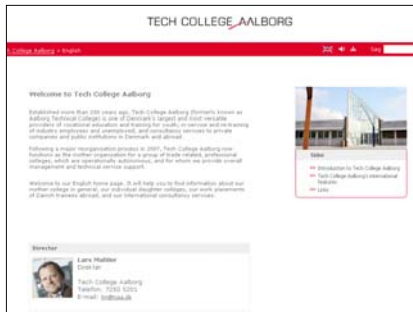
TECH COLLEGE AALBORG

Tech College Aalborg > English

Søg

Welcome to Tech College Aalborg

Established more than 150 years ago, Tech College Aalborg (formerly known as Aalborg Technical College) is one of Denmark's largest and most versatile providers of vocational education and training for youth, in-service and retraining of industry employees and unemployed, and consultancy services to private companies and public institutions in Denmark and abroad.

Following a major reorganisation process in 2007, Tech College Aalborg now functions as the mother organisation for a group of trade related, professional colleges, which are operationally autonomous, and for whom we provide overall management and technical service support.

Welcome to our English home page. It will help you to find information about our mother college in general, our individual daughter colleges, our work placements of Danish trainees abroad, and our international consultancy services.

Sider

Introduction to Tech College Aalborg

Tech College Aalborg's international features

Links

Director

Lars Mølder
Direktør

Tech College Aalborg
Telefon: 7250 5201
E-mail: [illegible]@tcaa.dk